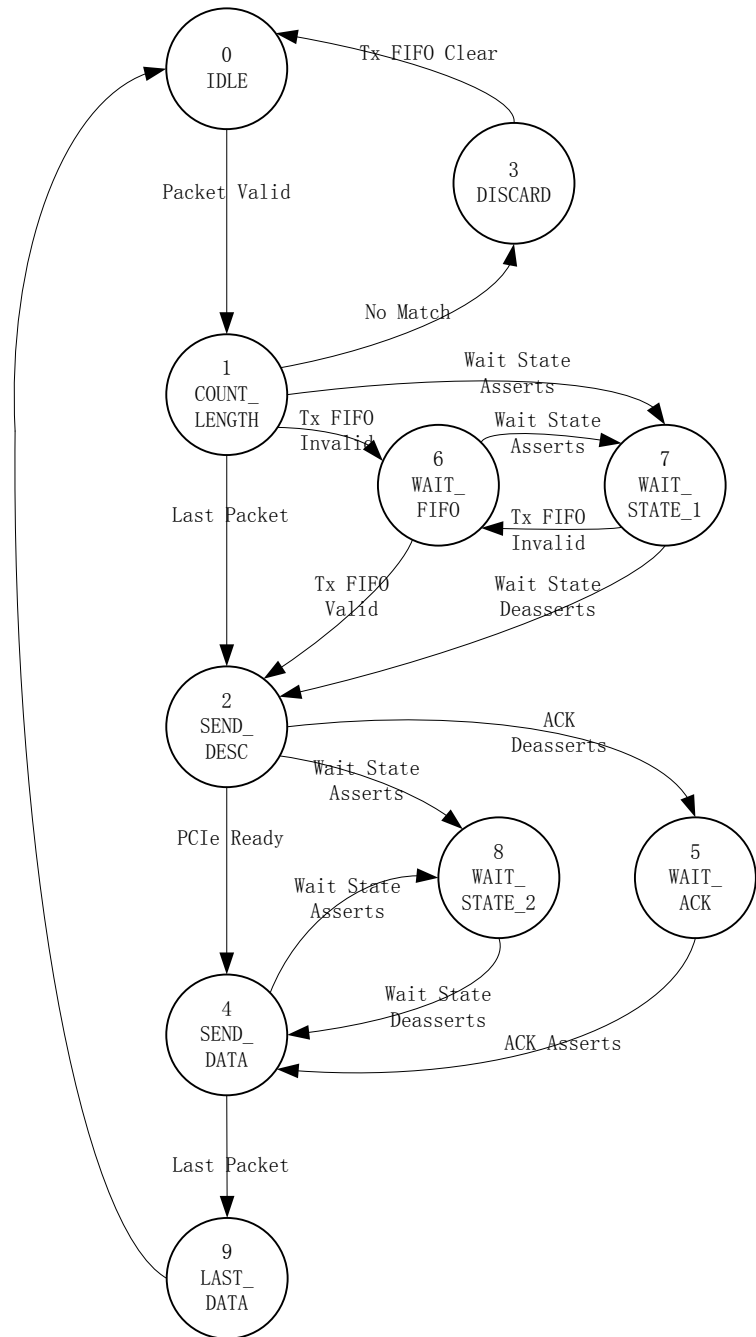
0
IDLE

Tx FIFO Clear

3
DISCARD

Packet Valid

No Match

1
COUNT_
LENGTH

Wait State
Asserts

Tx FIFO
Invalid

Wait State
Asserts

6
WAIT_
FIFO

7
WAIT_
STATE_1

Tx FIFO
Invalid

Last Packet

Tx FIFO
Valid

Wait State
Deasserts

2
SEND_
DESC

ACK
Deasserts

Wait State
Asserts

PCIe Ready

8
WAIT_
STATE_2

5
WAIT_
ACK

Wait State
Asserts

Wait State
Deasserts

4
SEND_
DATA

ACK Asserts

Last Packet

9
LAST_
DATA